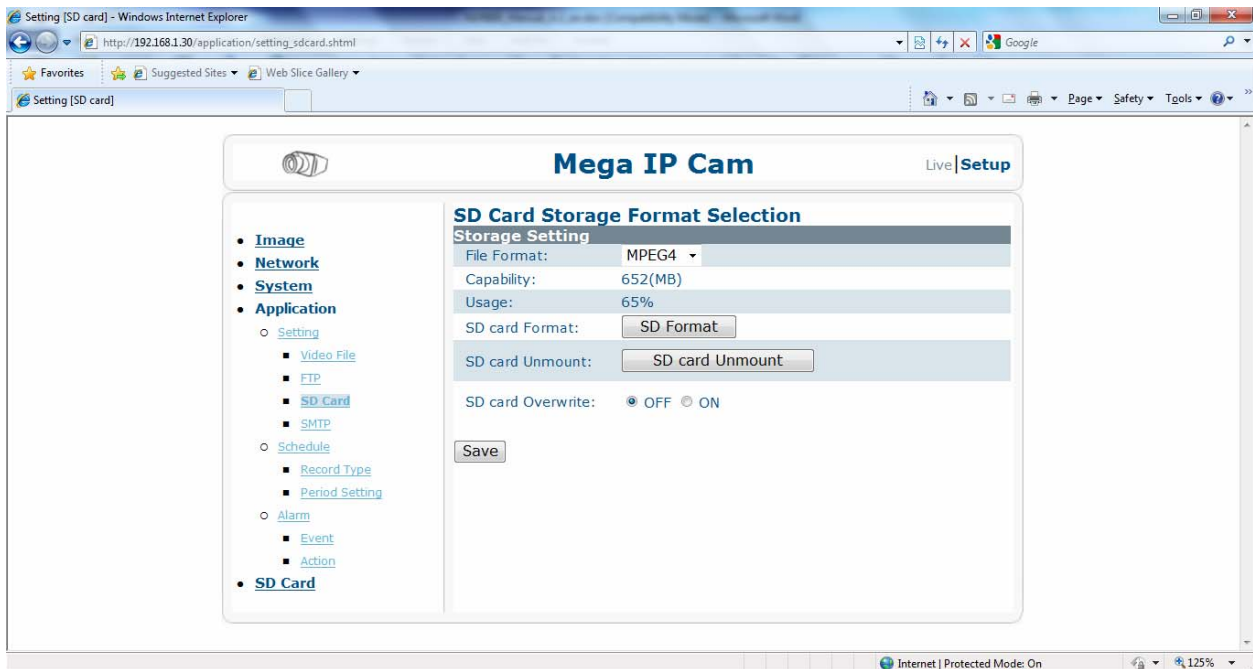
Setting [SD card] - Windows Internet Explorer

http://192.168.1.30/application/setting_sdcard.shtml

Google

Favorites | Suggested Sites ▾ | Web Slice Gallery ▾

Setting [SD card]

Page ▾ Safety ▾ Tools ▾

Mega IP Cam

Live | Setup

- Image
- Network
- System
- Application
  - Setting
    - Video File
    - FTP
    - SD Card
    - SMTP
  - Schedule
    - Record Type
    - Period Setting
  - Alarm
    - Event
    - Action
- SD Card

SD Card Storage Format Selection

Storage Setting

| | |
|---|---|
| File Format: | MPEG4 |
| Capability: | 652(MB) |
| Usage: | 65% |
| SD card Format: | SD Format |
| SD card Unmount: | SD card Unmount |
| SD card Overwrite: | OFF ON |

Save

Internet | Protected Mode: On

125%